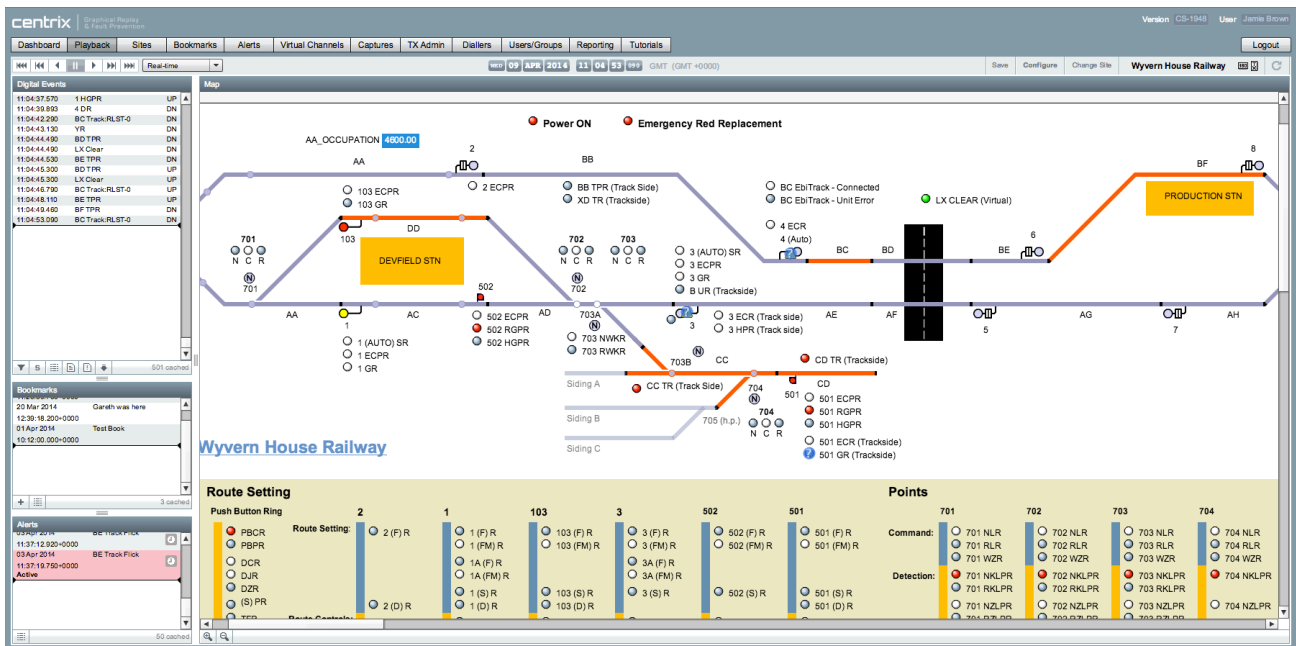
centrix Graphical Replay & Fault Prevention

Version CS-1948 User Jamie Brown

Dashboard Playback Sites Bookmarks Alerts Virtual Channels Captures TX Admin Diallers Users/Groups Reporting Tutorials Logout

Real-time

WED 09 APR 2014 11 04 53 GMT (GMT +0000)

Save Configure Change Site Wyvern House Railway

Digital Events

| | | |
|---|---|---|
| 11:04:37.570 | 1 HGPR | UP |
| 11:04:39.893 | 4 DR | DN |
| 11:04:42.290 | BC Track:RLST-0 | DN |
| 11:04:43.130 | YR | DN |
| 11:04:44.490 | BD TPR | DN |
| 11:04:44.490 | LX Clear | DN |
| 11:04:44.530 | BE TPR | DN |
| 11:04:45.300 | BD TPR | UP |
| 11:04:45.300 | LX Clear | UP |
| 11:04:46.790 | BC Track:RLST-0 | DN |
| 11:04:48.110 | BE TPR | UP |
| 11:04:49.460 | BF TPR | DN |
| 11:04:53.090 | BC Track:RLST-0 | DN |

501 cached

Bookmarks

20 Mar 2014 Gareth was here
12:39:18.200+0000
01 Apr 2014 Test Book
10:12:00.000+0000

3 cached

Alerts

03 Apr 2014 BE Track Flick
11:37:12.920+0000
03 Apr 2014 BE Track Flick
11:37:19.750+0000
Active

50 cached

Map

Power ON Emergency Red Replacement

AA_OCCUPATION 4800.00

2 AA BB BF 8

2 ECPR 103 ECPR 103 GR BB TPR (Track Side) XD TR (Trackside) BC EbiTrack - Connected BC EbiTrack - Unit Error LX CLEAR (Virtual) PRODUCTION STN

DD 103 701 N C R 701 DEVFIELD STN 702 N C R 703 N C R 702 4 ECR 4 (Auto) BC BD BE 6

3 (AUTO) SR 3 ECPR 3 GR B UR (Trackside)

502 AA AC AD 1 502 ECPR 502 RGPR 502 HGPR 703A 3 3 ECR (Track side) 3 HPR (Track side) AE AF 5 AG 7 AH

1 (AUTO) SR 1 ECPR 1 GR 703 NWKR 703 RWKR 703B CC CD TR (Trackside)

Siding A CC TR (Track Side) 704 CD 501 Siding B 705 (h.p.) 704 N C R 501 ECPR 501 RGPR 501 HGPR Siding C 501 ECR (Trackside) 501 GR (Trackside)

Wyvern House Railway

Route Setting

Push Button Ring PBCR PBPR DCR DJR DZR (S) PR TER

Route Setting:

2: 2 (F) R 2 (D) R
1: 1 (F) R 1 (FM) R 1A (F) R 1A (FM) R 1 (S) R 1 (D) R
103: 103 (F) R 103 (FM) R 103 (S) R 103 (D) R
3: 3 (F) R 3 (FM) R 3A (F) R 3A (FM) R 3 (S) R
502: 502 (F) R 502 (FM) R 502 (S) R
501: 501 (F) R 501 (FM) R 501 (S) R 501 (D) R

Points

Command:
701: 701 NLR 701 RLR 701 WZR
702: 702 NLR 702 RLR 702 WZR
703: 703 NLR 703 RLR 703 WZR
704: 704 NLR 704 RLR 704 WZR

Detection:
701 NKLPR 701 RKLPR 701 NZLPR
702 NKLPR 702 RKLPR 702 NZLPR
703 NKLPR 703 RKLPR 703 NZLPR
704 NKLPR 704 NZLPR